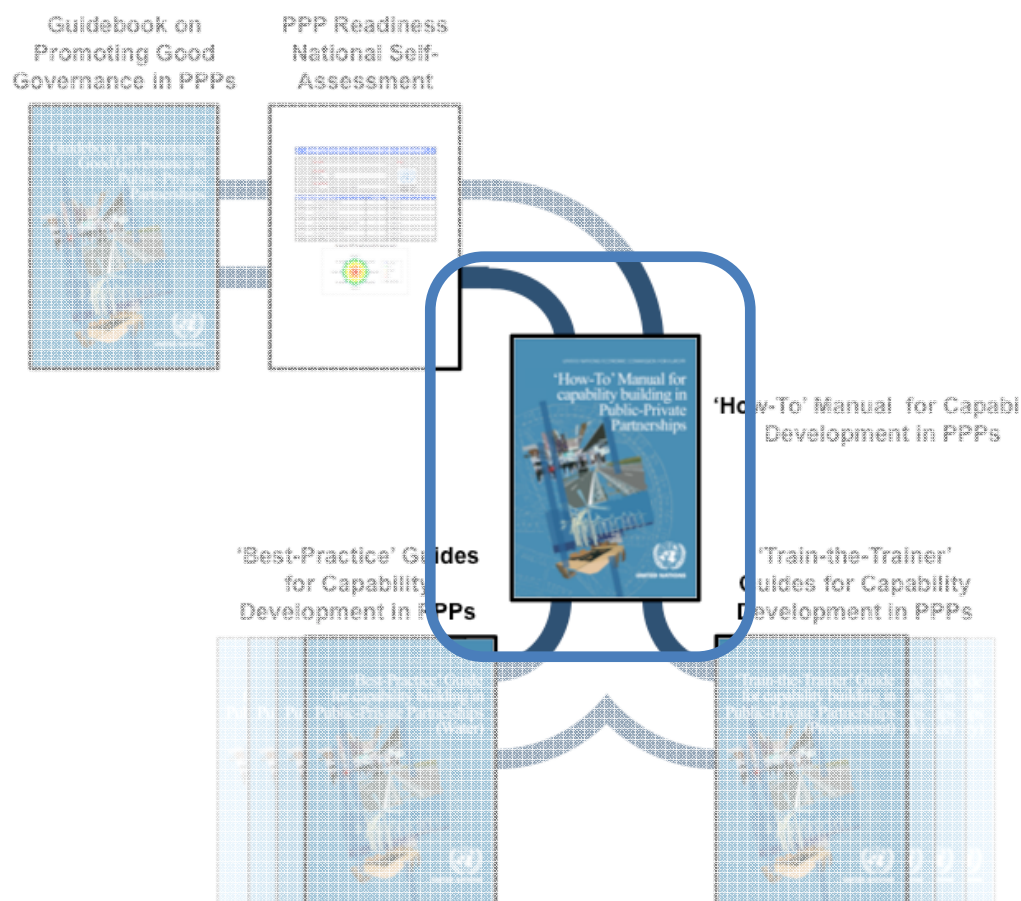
Guidebook on Promoting Good Governance in PPPs

PPP Readiness National Self-Assessment

'How-To' Manual for capability building in Public-Private Partnerships

UNITED NATIONS

'How-To' Manual for Capabi Development in PPPs

'Best-Practice' Guides for Capability Development in PPPs

'Train-the-Trainer' Guides for Capability Development in PPPs